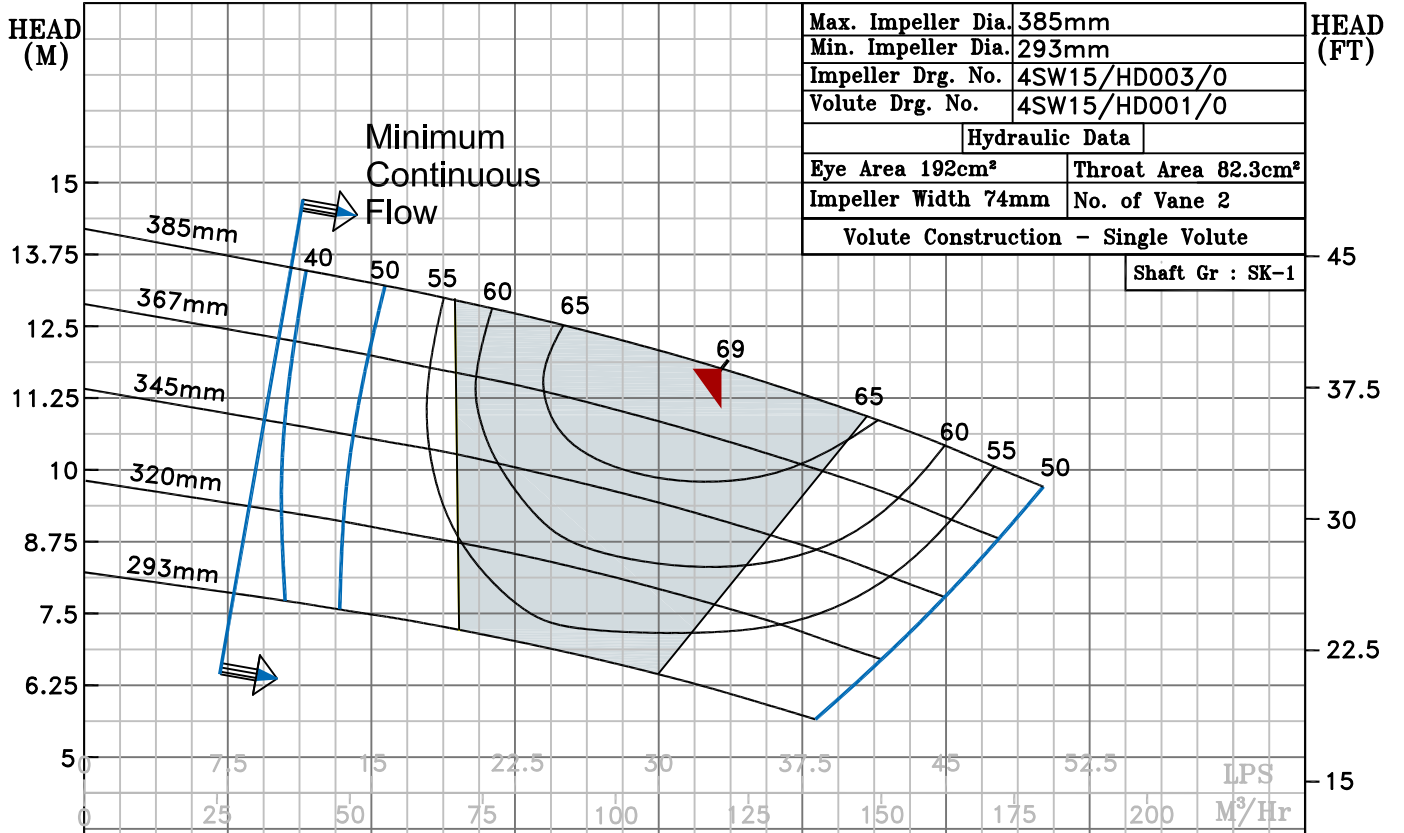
HEAD (M)

| Max. Impeller Dia. | 385mm |
|---|---|
| Min. Impeller Dia. | 293mm |
| Impeller Drg. No. | 4SW15/HD003/0 |
| Volute Drg. No. | 4SW15/HD001/0 |

Hydraulic Data

| Eye Area 192cm² | Throat Area 82.3cm² |
|---|---|
| Impeller Width 74mm | No. of Vane 2 |

Volute Construction - Single Volute

Shaft Gr : SK-1

HEAD (FT)

Minimum Continuous Flow

385mm
367mm
345mm
320mm
293mm

40 50 55 60 65 69 65 60 55 50

15
13.75
12.5
11.25
10
8.75
7.5
6.25
5

45
37.5
30
22.5
15

0 7.5 15 22.5 30 37.5 45 52.5 LPS

0 25 50 75 100 125 150 175 200 M³/Hr